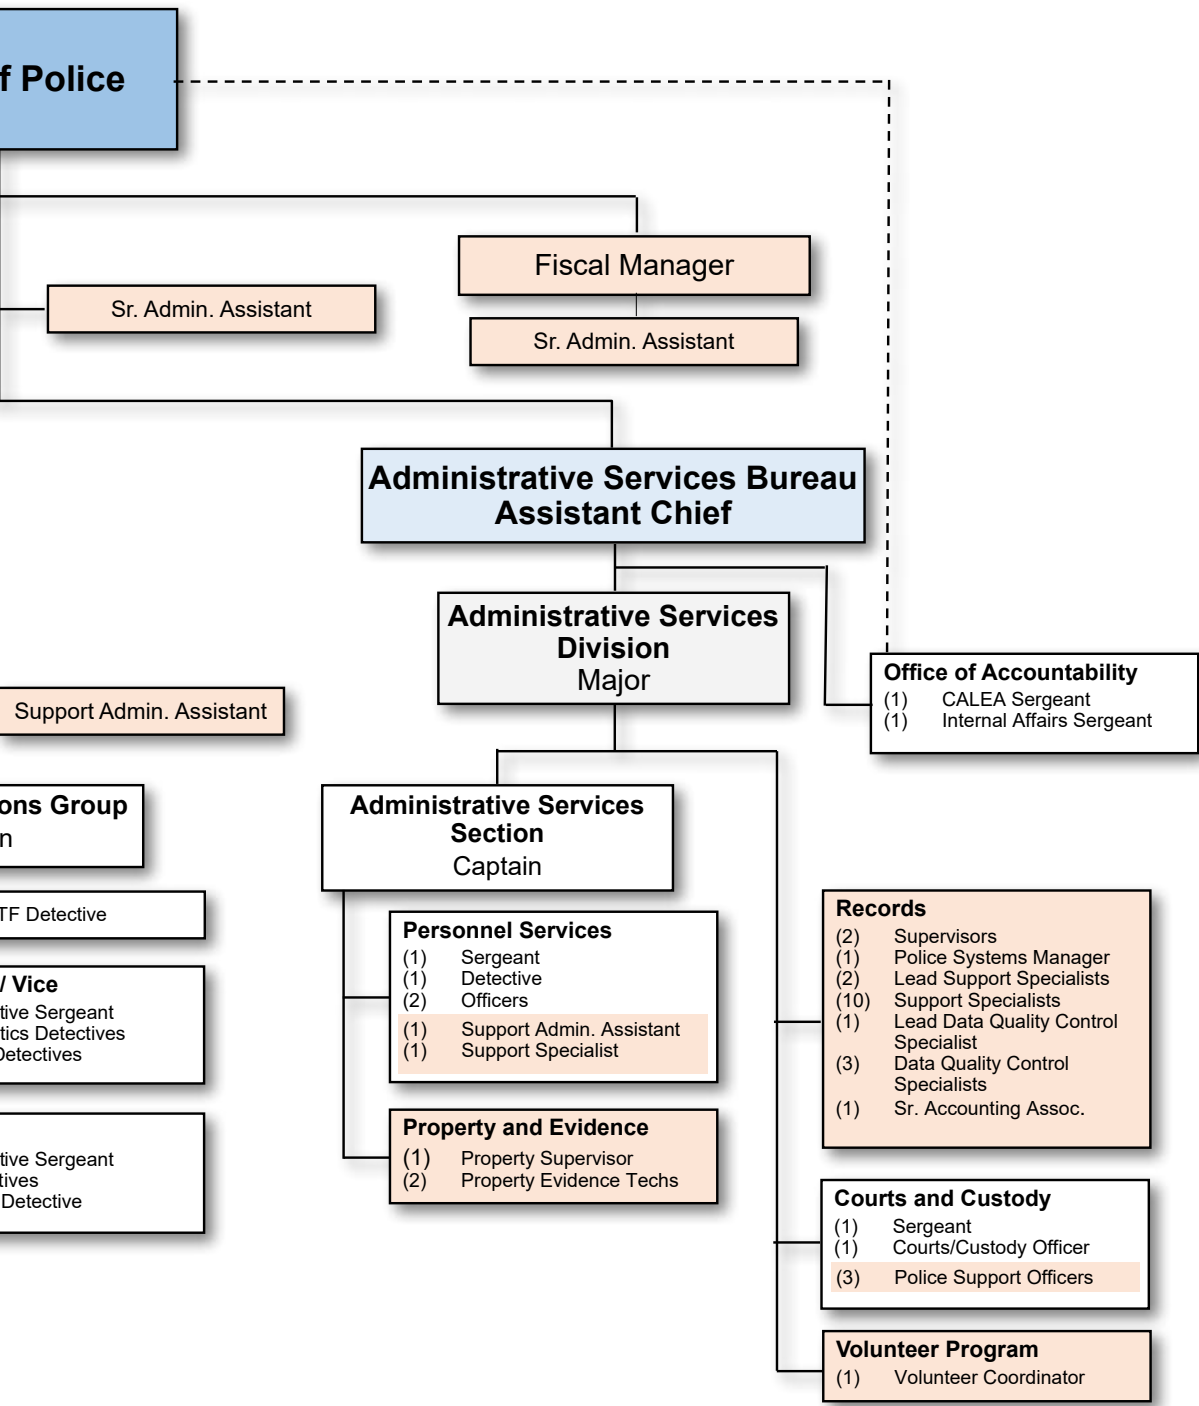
f Police

Fiscal Manager

Sr. Admin. Assistant

Sr. Admin. Assistant

Administrative Services Bureau
Assistant Chief

Administrative Services Division
Major

Office of Accountability
(1) CALEA Sergeant
(1) Internal Affairs Sergeant

Support Admin. Assistant

ons Group
n

TF Detective

/ Vice
tive Sergeant
tics Detectives
Detectives

tive Sergeant
tives
Detective

Administrative Services Section
Captain

Personnel Services
(1) Sergeant
(1) Detective
(2) Officers
(1) Support Admin. Assistant
(1) Support Specialist

Property and Evidence
(1) Property Supervisor
(2) Property Evidence Techs

Records
(2) Supervisors
(1) Police Systems Manager
(2) Lead Support Specialists
(10) Support Specialists
(1) Lead Data Quality Control Specialist
(3) Data Quality Control Specialists
(1) Sr. Accounting Assoc.

Courts and Custody
(1) Sergeant
(1) Courts/Custody Officer
(3) Police Support Officers

Volunteer Program
(1) Volunteer Coordinator